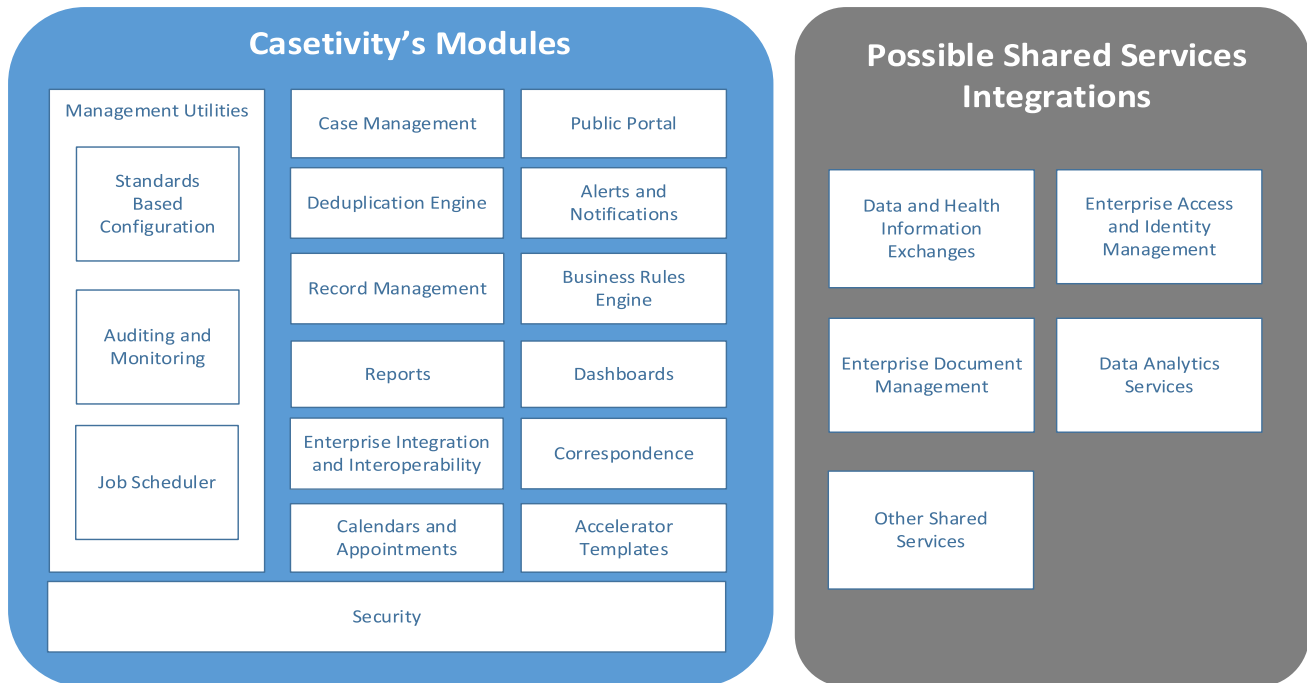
Casetivity's Modules

Management Utilities

Standards Based Configuration

Auditing and Monitoring

Job Scheduler

Case Management

Public Portal

Deduplication Engine

Alerts and Notifications

Record Management

Business Rules Engine

Reports

Dashboards

Enterprise Integration and Interoperability

Correspondence

Calendars and Appointments

Accelerator Templates

Security

Possible Shared Services Integrations

Data and Health Information Exchanges

Enterprise Access and Identity Management

Enterprise Document Management

Data Analytics Services

Other Shared Services